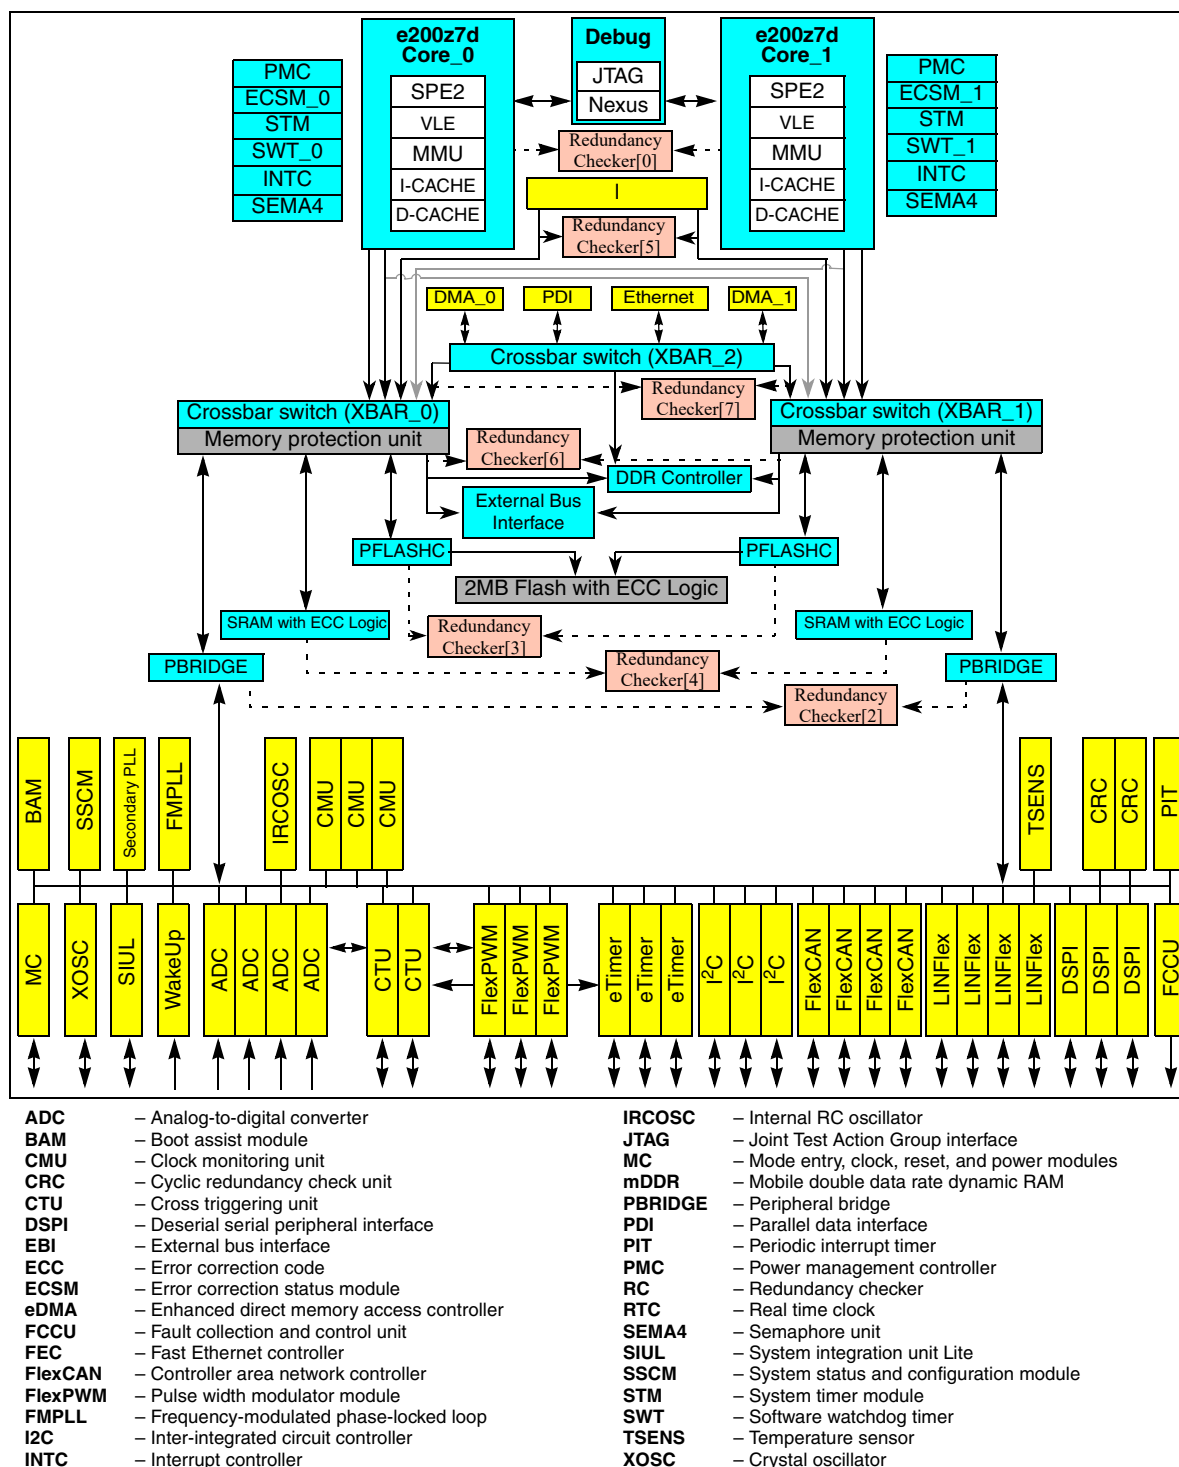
PMC
ECSM_0
STM
SWT_0
INTC
SEMA4

e200z7d Core_0
SPE2
VLE
MMU
I-CACHE
D-CACHE

Debug
JTAG
Nexus

Redundancy Checker[0]

I

Redundancy Checker[5]

e200z7d Core_1
SPE2
VLE
MMU
I-CACHE
D-CACHE

PMC
ECSM_1
STM
SWT_1
INTC
SEMA4

DMA_0
PDI
Ethernet
DMA_1

Crossbar switch (XBAR_2)

Redundancy Checker[7]

Crossbar switch (XBAR_0)
Memory protection unit

Redundancy Checker[6]

Crossbar switch (XBAR_1)
Memory protection unit

DDR Controller

External Bus Interface

PFLASHC
PFLASHC

2MB Flash with ECC Logic

SRAM with ECC Logic
Redundancy Checker[3]
SRAM with ECC Logic

PBRIDGE
Redundancy Checker[4]
PBRIDGE

Redundancy Checker[2]

BAM
SSCM
Secondary PLL
FMPLL
IRCOSC
CMU
CMU
CMU
TSENS
CRC
CRC
PIT

MC
XOSC
SIUL
WakeUp
ADC
ADC
ADC
ADC
CTU
CTU
FlexPWM
FlexPWM
FlexPWM
eTimer
eTimer
eTimer
I$^2$C
I$^2$C
I$^2$C
FlexCAN
FlexCAN
FlexCAN
FlexCAN
LINFlex
LINFlex
LINFlex
LINFlex
DSPI
DSPI
DSPI
FCCU

ADC – Analog-to-digital converter
BAM – Boot assist module
CMU – Clock monitoring unit
CRC – Cyclic redundancy check unit
CTU – Cross triggering unit
DSPI – Deserial serial peripheral interface
EBI – External bus interface
ECC – Error correction code
ECSM – Error correction status module
eDMA – Enhanced direct memory access controller
FCCU – Fault collection and control unit
FEC – Fast Ethernet controller
FlexCAN – Controller area network controller
FlexPWM – Pulse width modulator module
FMPLL – Frequency-modulated phase-locked loop
I2C – Inter-integrated circuit controller
INTC – Interrupt controller

IRCOSC – Internal RC oscillator
JTAG – Joint Test Action Group interface
MC – Mode entry, clock, reset, and power modules
mDDR – Mobile double data rate dynamic RAM
PBRIDGE – Peripheral bridge
PDI – Parallel data interface
PIT – Periodic interrupt timer
PMC – Power management controller
RC – Redundancy checker
RTC – Real time clock
SEMA4 – Semaphore unit
SIUL – System integration unit Lite
SSCM – System status and configuration module
STM – System timer module
SWT – Software watchdog timer
TSENS – Temperature sensor
XOSC – Crystal oscillator